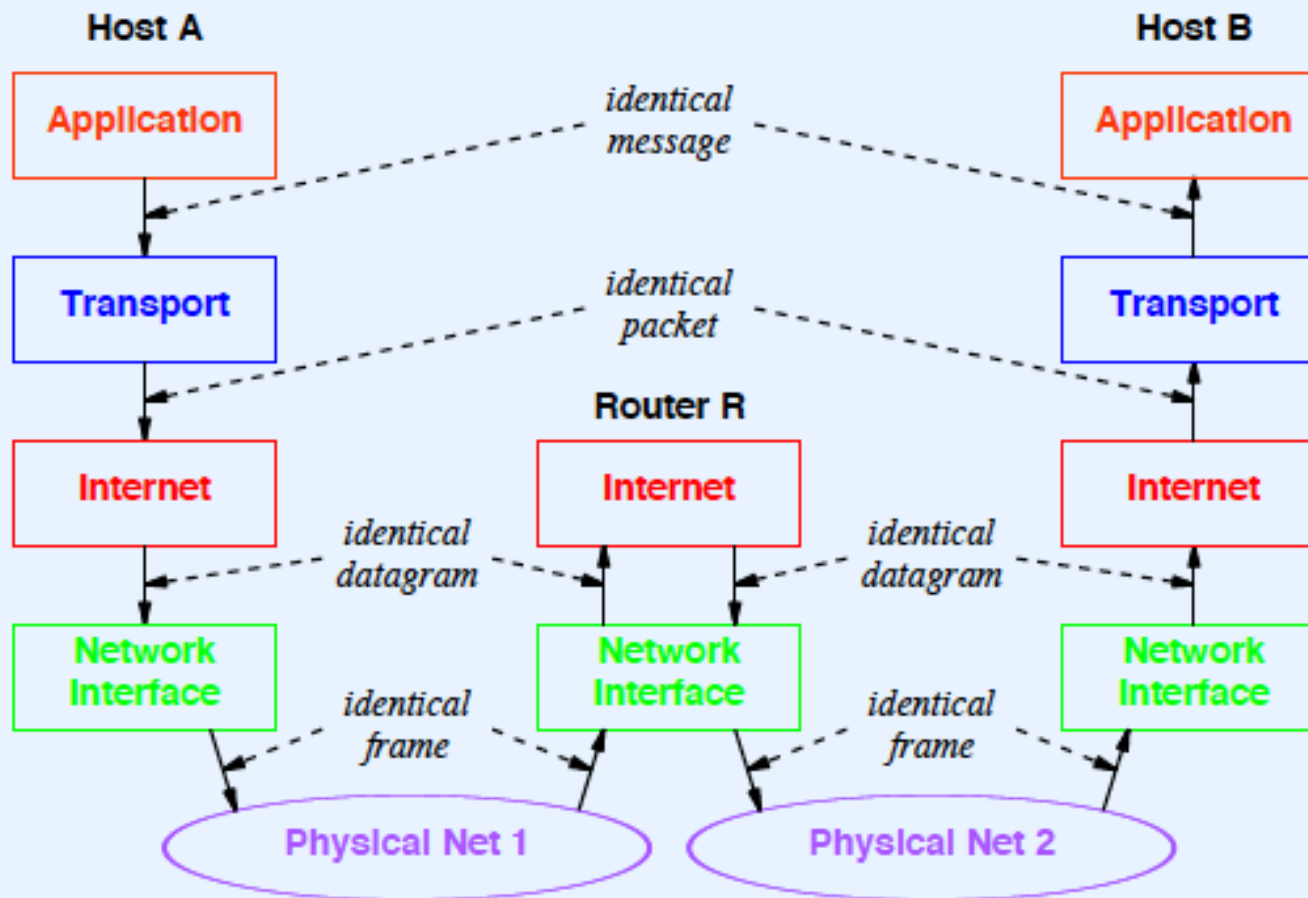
Host A

Host B

Application

identical message

Application

Transport

identical packet

Transport

Router R

Internet

Internet

Internet

identical datagram

identical datagram

Network Interface

Network Interface

Network Interface

identical frame

identical frame

Physical Net 1

Physical Net 2